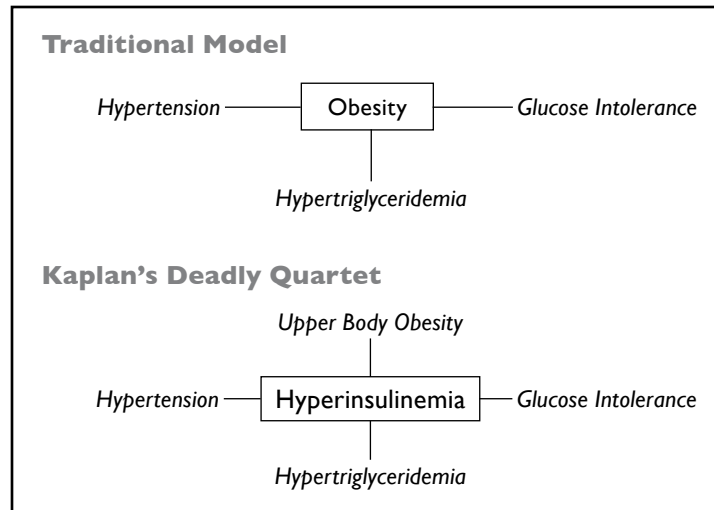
Traditional Model

Hypertension

Obesity

Glucose Intolerance

Hypertriglyceridemia

Kaplan's Deadly Quartet

Upper Body Obesity

Hypertension

Hyperinsulinemia

Glucose Intolerance

Hypertriglyceridemia